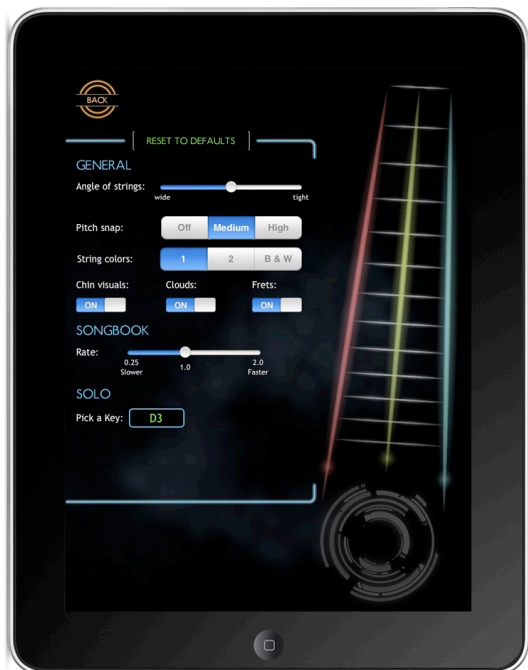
BACK

RESET TO DEFAULTS

GENERAL

Angle of strings:
wide
tight

Pitch snap:
Off
Medium
High

String colors:
1
2
B & W

Chin visuals:
ON
Clouds:
ON
Frets:
ON

SONGBOOK

Rate:
0.25
Slower
1.0
2.0
Faster

SOLO

Pick a Key:
D3